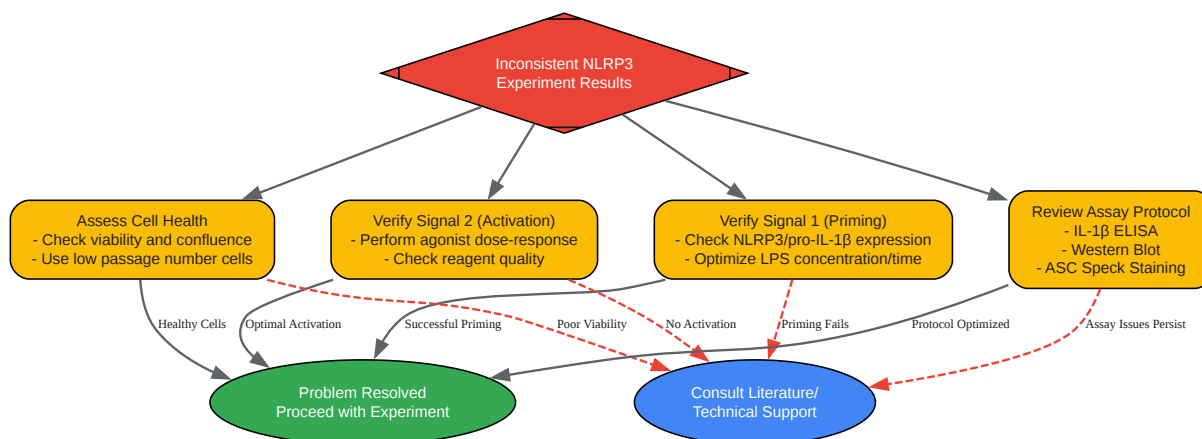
Inconsistent NLRP3
Experiment Results

Assess Cell Health
- Check viability and confluence
- Use low passage number cells

Verify Signal 2 (Activation)
- Perform agonist dose-response
- Check reagent quality

Verify Signal 1 (Priming)
- Check NLRP3/pro-IL-1β expression
- Optimize LPS concentration/time

Review Assay Protocol
- IL-1β ELISA
- Western Blot
- ASC Speck Staining

Healthy Cells

Optimal Activation

Successful Priming

Poor Viability

No Activation

Priming Fails

Protocol Optimized

Assay Issues Persist

Problem Resolved
Proceed with Experiment

Consult Literature/
Technical Support